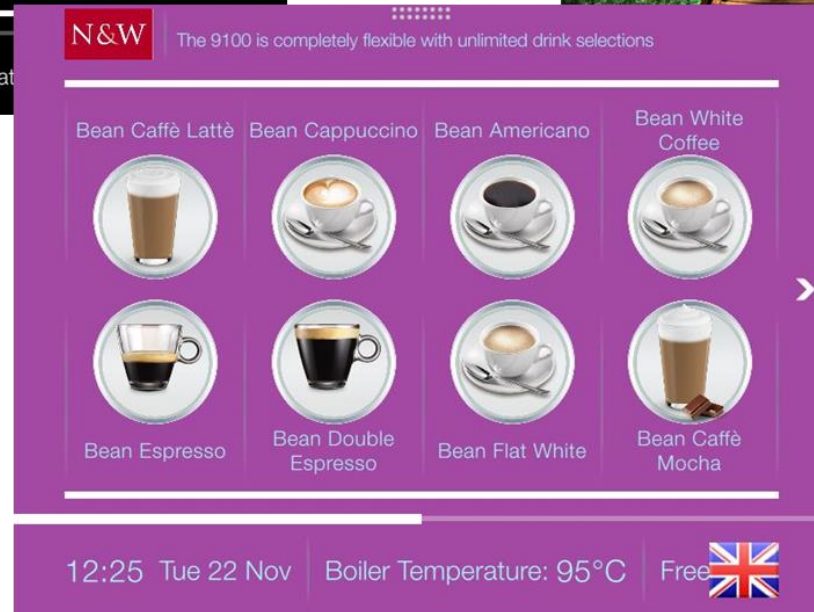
N&W The 9100 is completely flexible with unlimited drink selections

Bean Caffè Lattè
Bean Cappuccino
Bean Americano
Bean White Coffee

Bean Espresso
Bean Double Espresso
Bean Flat White
Bean Caffè Mocha

12:25 Tue 22 Nov Boiler Temperature: 95°C Free